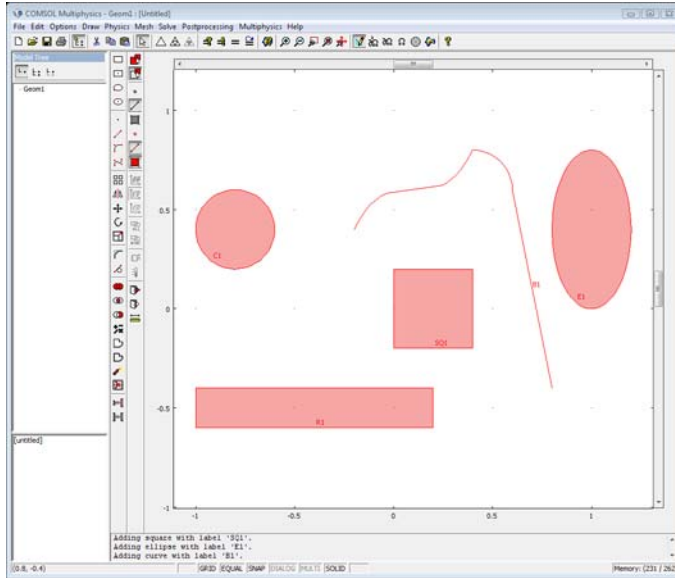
COMSOL Multiphysics - Geom1 : [Untitled]

File Edit Options Draw Physics Mesh Solve Postprocessing Multiphysics Help

Model Tree

Geom1

1

0.5

0

-0.5

-1

-0.5

0

0.5

1

C1

SQ1

B1

E1

R1

[untitled]

Adding square with label 'SQ1'.
Adding ellipse with label 'E1'.
Adding curve with label 'B1'.

(0.8, -0.4)

GRID EQUAL SNAP DIALOG MULTI SOLID

Memory: (231 / 262)